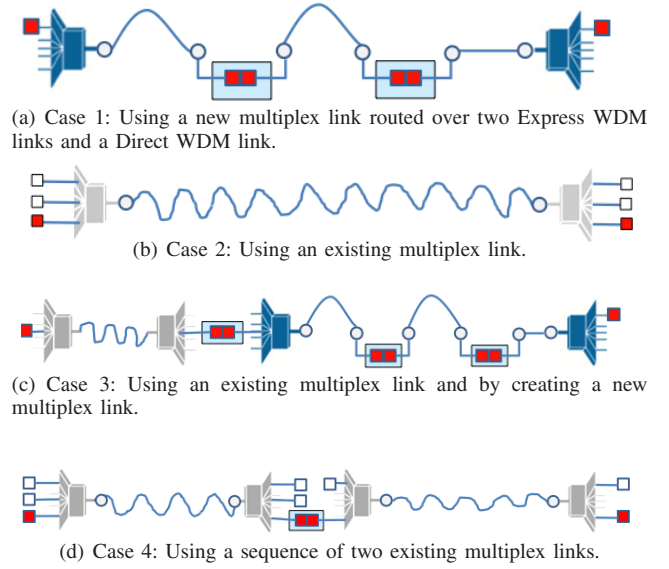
(a) Case 1: Using a new multiplex link routed over two Express WDM links and a Direct WDM link.

(b) Case 2: Using an existing multiplex link.

(c) Case 3: Using an existing multiplex link and by creating a new multiplex link.

(d) Case 4: Using a sequence of two existing multiplex links.